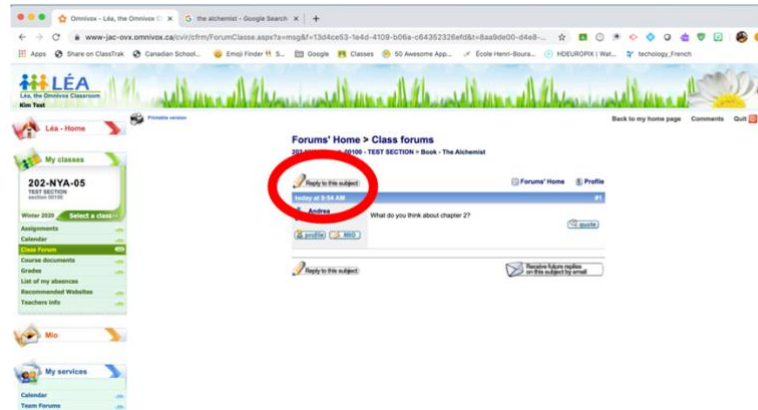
Omnivox - Léa, the Omnivox Cl ×   the alchemist - Google Search ×   +

www-jac-ovx.omnivox.ca/cvir/cfrm/ForumClasse.aspx?a=msg&f=13d4ce53-1e4d-4109-b06a-c64352326efd&t=8aa9de00-d4e8-...

Apps   Share on ClassTrak   Canadian School...   Emoji Finder S...   Google   Classes   50 Awesome App...   École Henri-Boura...   HDEUROPIX | Wat...   techology_French

LÉA
Léa, the Omnivox Classroom
Kim Test

Printable version

Back to my home page   Comments   Quit

Léa - Home

My classes

202-NYA-05
TEST SECTION
section 00100

Winter 2020   Select a class

Assignments
Calendar
Class Forum
Course documents
Grades
List of my absences
Recommended Websites
Teachers info

Mio

My services

Calendar
Team Forums

Forums' Home > Class forums

202-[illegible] 00100 - TEST SECTION > Book - The Alchemist

Reply to this subject

Forums' Home   Profile

today at 8:54 AM   #1

Andrea

profile   MIO

What do you think about chapter 2?

quote

Reply to this subject

Receive future replies on this subject by email